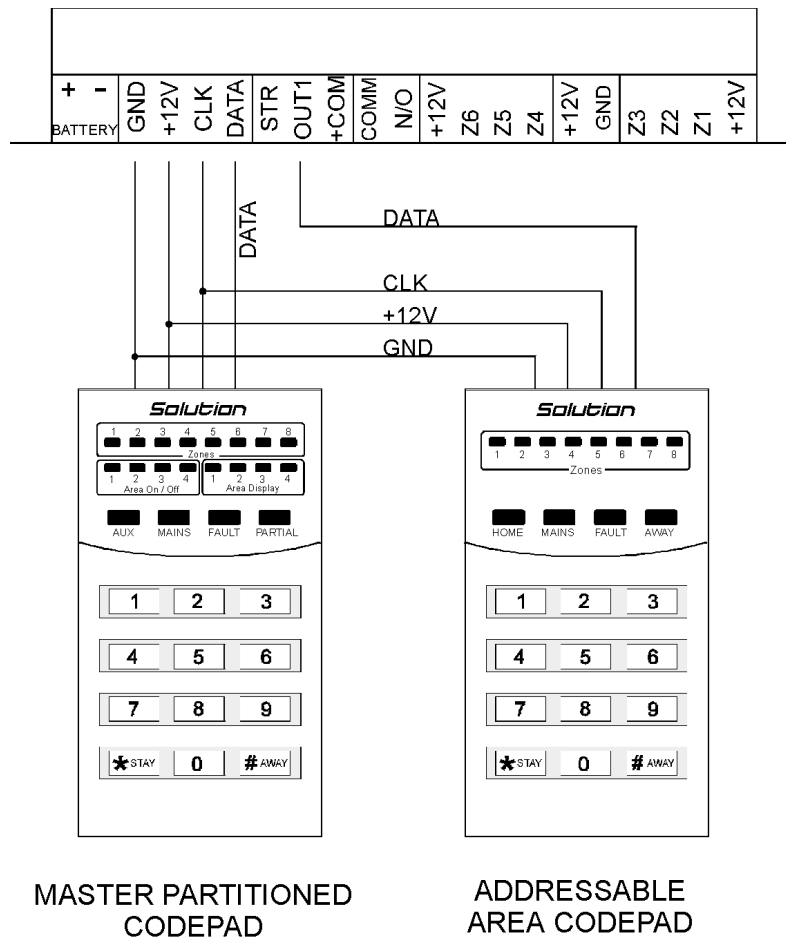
+ -
BATTERY GND +12V CLK DATA STR OUT1 +COM COMM N/O +12V Z6 Z5 Z4 +12V GND Z3 Z2 Z1 +12V

DATA

DATA

CLK

+12V

GND

Solution

1 2 3 4 5 6 7 8
Zones
1 2 3 4
Area On / Off
1 2 3 4
Area Display

AUX MAINS FAULT PARTIAL

1 2 3
4 5 6
7 8 9
* STAY 0 # AWAY

Solution

1 2 3 4 5 6 7 8
Zones

HOME MAINS FAULT AWAY

1 2 3
4 5 6
7 8 9
* STAY 0 # AWAY

MASTER PARTITIONED CODEPAD

ADDRESSABLE AREA CODEPAD